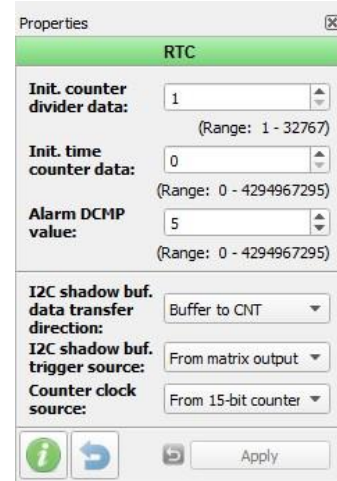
Properties

RTC

Init. counter divider data: 1
(Range: 1 - 32767)

Init. time counter data: 0
(Range: 0 - 4294967295)

Alarm DCMP value: 5
(Range: 0 - 4294967295)

I2C shadow buf. data transfer direction: Buffer to CNT

I2C shadow buf. trigger source: From matrix output

Counter clock source: From 15-bit counter

Apply